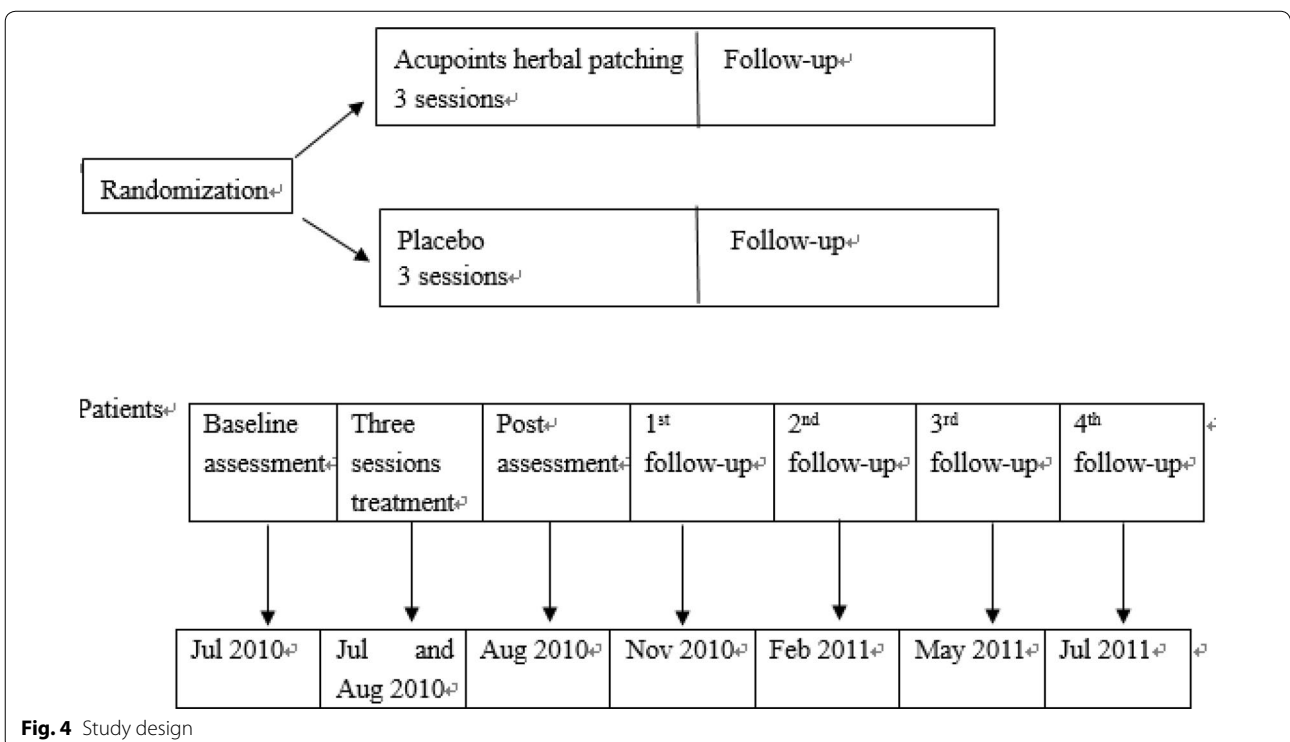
Acupoints herbal patching 3 sessions

Follow-up

Randomization

Placebo 3 sessions

Follow-up

Patients

| Baseline assessment | Three sessions treatment | Post assessment | 1<sup>st</sup> follow-up | 2<sup>nd</sup> follow-up | 3<sup>rd</sup> follow-up | 4<sup>th</sup> follow-up |
|---|---|---|---|---|---|---|

| Jul 2010 | Jul and Aug 2010 | Aug 2010 | Nov 2010 | Feb 2011 | May 2011 | Jul 2011 |
|---|---|---|---|---|---|---|

**Fig. 4** Study design